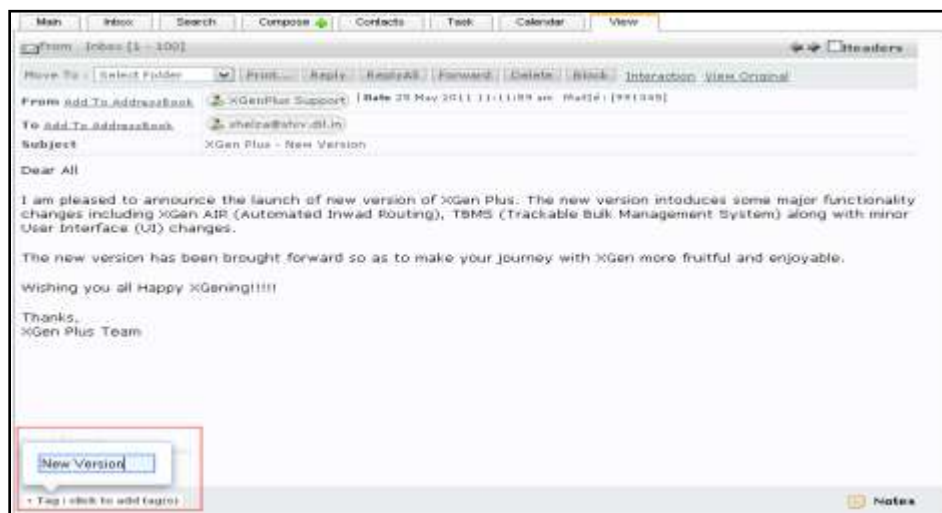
Main | Inbox | Search | Compose | Contacts | Task | Calendar | View

From Inbox [1 - 100]

Headers

Move To : Select Folder | Print... | Reply | ReplyAll | Forward | Delete | Block | Interaction | View Original

From Add To AddressBook | XGenPlus Support | Date 29 May 2011 11:11:09 am MailId : [991349]

To Add To AddressBook | shelza@shrv.dil.in

Subject | XGen Plus - New Version

Dear All

I am pleased to announce the launch of new version of XGen Plus. The new version intoduces some major functionality changes including XGen AIR (Automated Inwad Routing), TBMS (Trackable Bulk Management System) along with minor User Interface (UI) changes.

The new version has been brought forward so as to make your journey with XGen more fruitful and enjoyable.

Wishing you all Happy XGening!!!!!

Thanks,
XGen Plus Team

New Version

+ Tag : click to add tag(s)

Notes